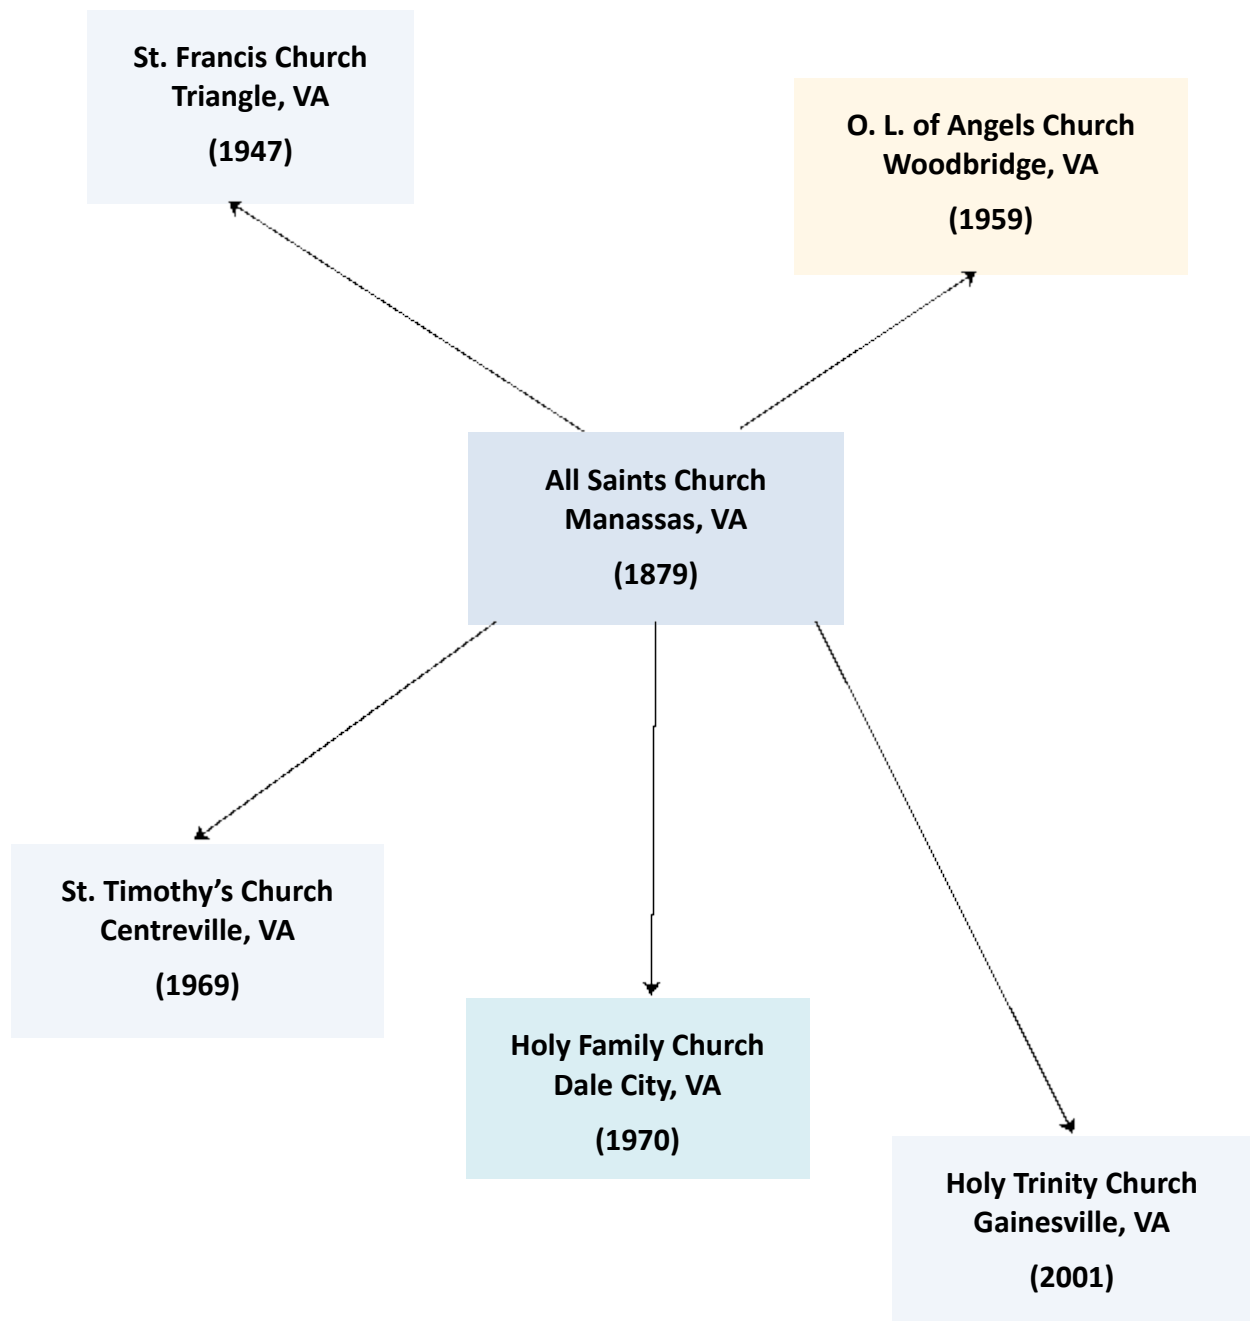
St. Francis Church
Triangle, VA
(1947)

O. L. of Angels Church
Woodbridge, VA
(1959)

All Saints Church
Manassas, VA
(1879)

St. Timothy’s Church
Centreville, VA
(1969)

Holy Family Church
Dale City, VA
(1970)

Holy Trinity Church
Gainesville, VA
(2001)